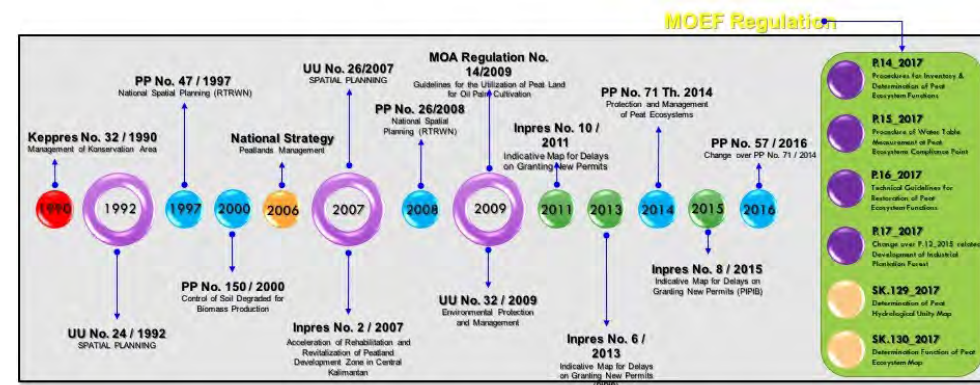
MOEF Regulation

Keppres No. 32 / 1990
Management of Konservation Area

PP No. 47 / 1997
National Spatial Planning (RTRWN)

National Strategy
Peatlands Management

UU No. 26/2007
SPATIAL PLANNING

PP No. 26/2008
National Spatial Planning (RTRWN)

MOA Regulation No. 14/2009
Guidelines for the Utilization of Peat Land for Oil Palm Cultivation

Inpres No. 10 / 2011
Indicative Map for Delays on Granting New Permits

PP No. 71 Th. 2014
Protection and Management of Peat Ecosystems

PP No. 57 / 2016
Change over PP No. 71 / 2014

1990 1992 1997 2000 2006 2007 2008 2009 2011 2013 2014 2015 2016

UU No. 24 / 1992
SPATIAL PLANNING

PP No. 150 / 2000
Control of Soil Degraded for Biomass Production

Inpres No. 2 / 2007
Acceleration of Rehabilitation and Revitalization of Peatland Development Zone in Central Kalimantan

UU No. 32 / 2009
Environmental Protection and Management

Inpres No. 6 / 2013
Indicative Map for Delays on Granting New Permits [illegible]

Inpres No. 8 / 2015
Indicative Map for Delays on Granting New Permits (PIPIB)

P.14_2017
Procedures for Inventory & Determination of Peat Ecosystem Functions

P.15_2017
Procedure of Water Table Measurement at Peat Ecosystem Compliance Point

P.16_2017
Technical Guidelines for Restoration of Peat Ecosystem Functions

P.17_2017
Change over P.12_2015 related Development of Industrial Plantation Forest

SK.129_2017
Determination of Peat Hydrological Unity Map

SK.130_2017
Determination Function of Peat Ecosystem Map